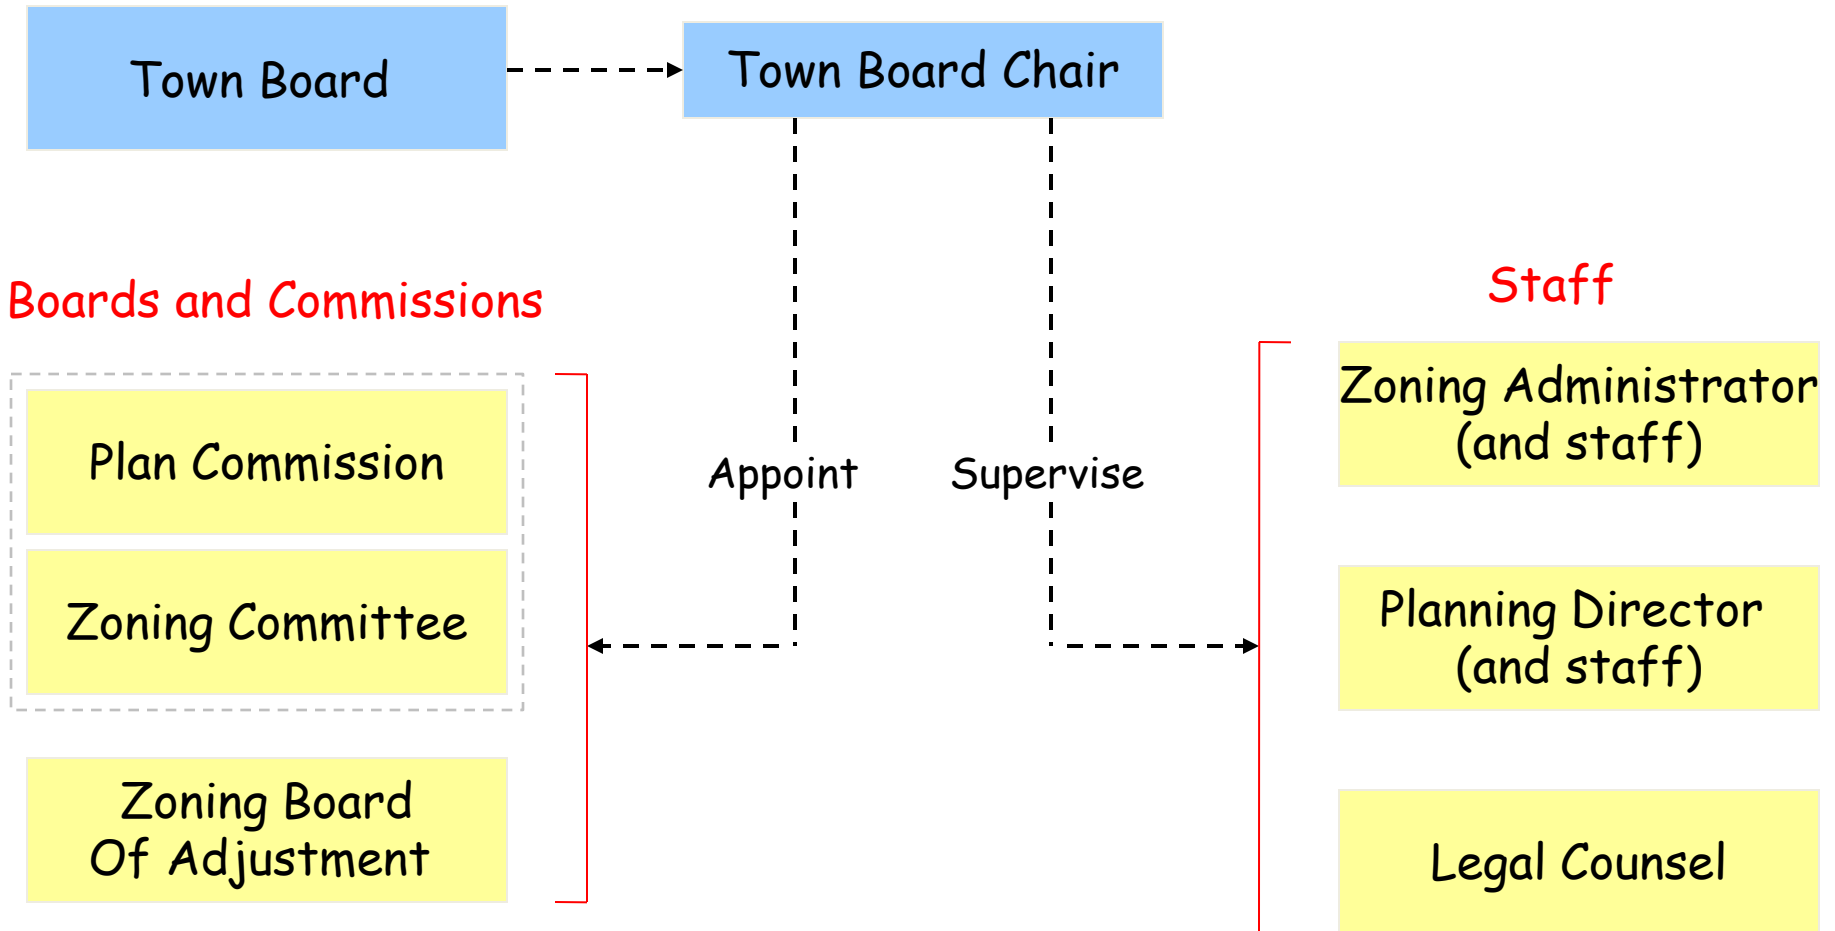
Town Board

Town Board Chair

Boards and Commissions

Staff

Plan Commission

Zoning Committee

Zoning Board Of Adjustment

Appoint

Supervise

Zoning Administrator (and staff)

Planning Director (and staff)

Legal Counsel